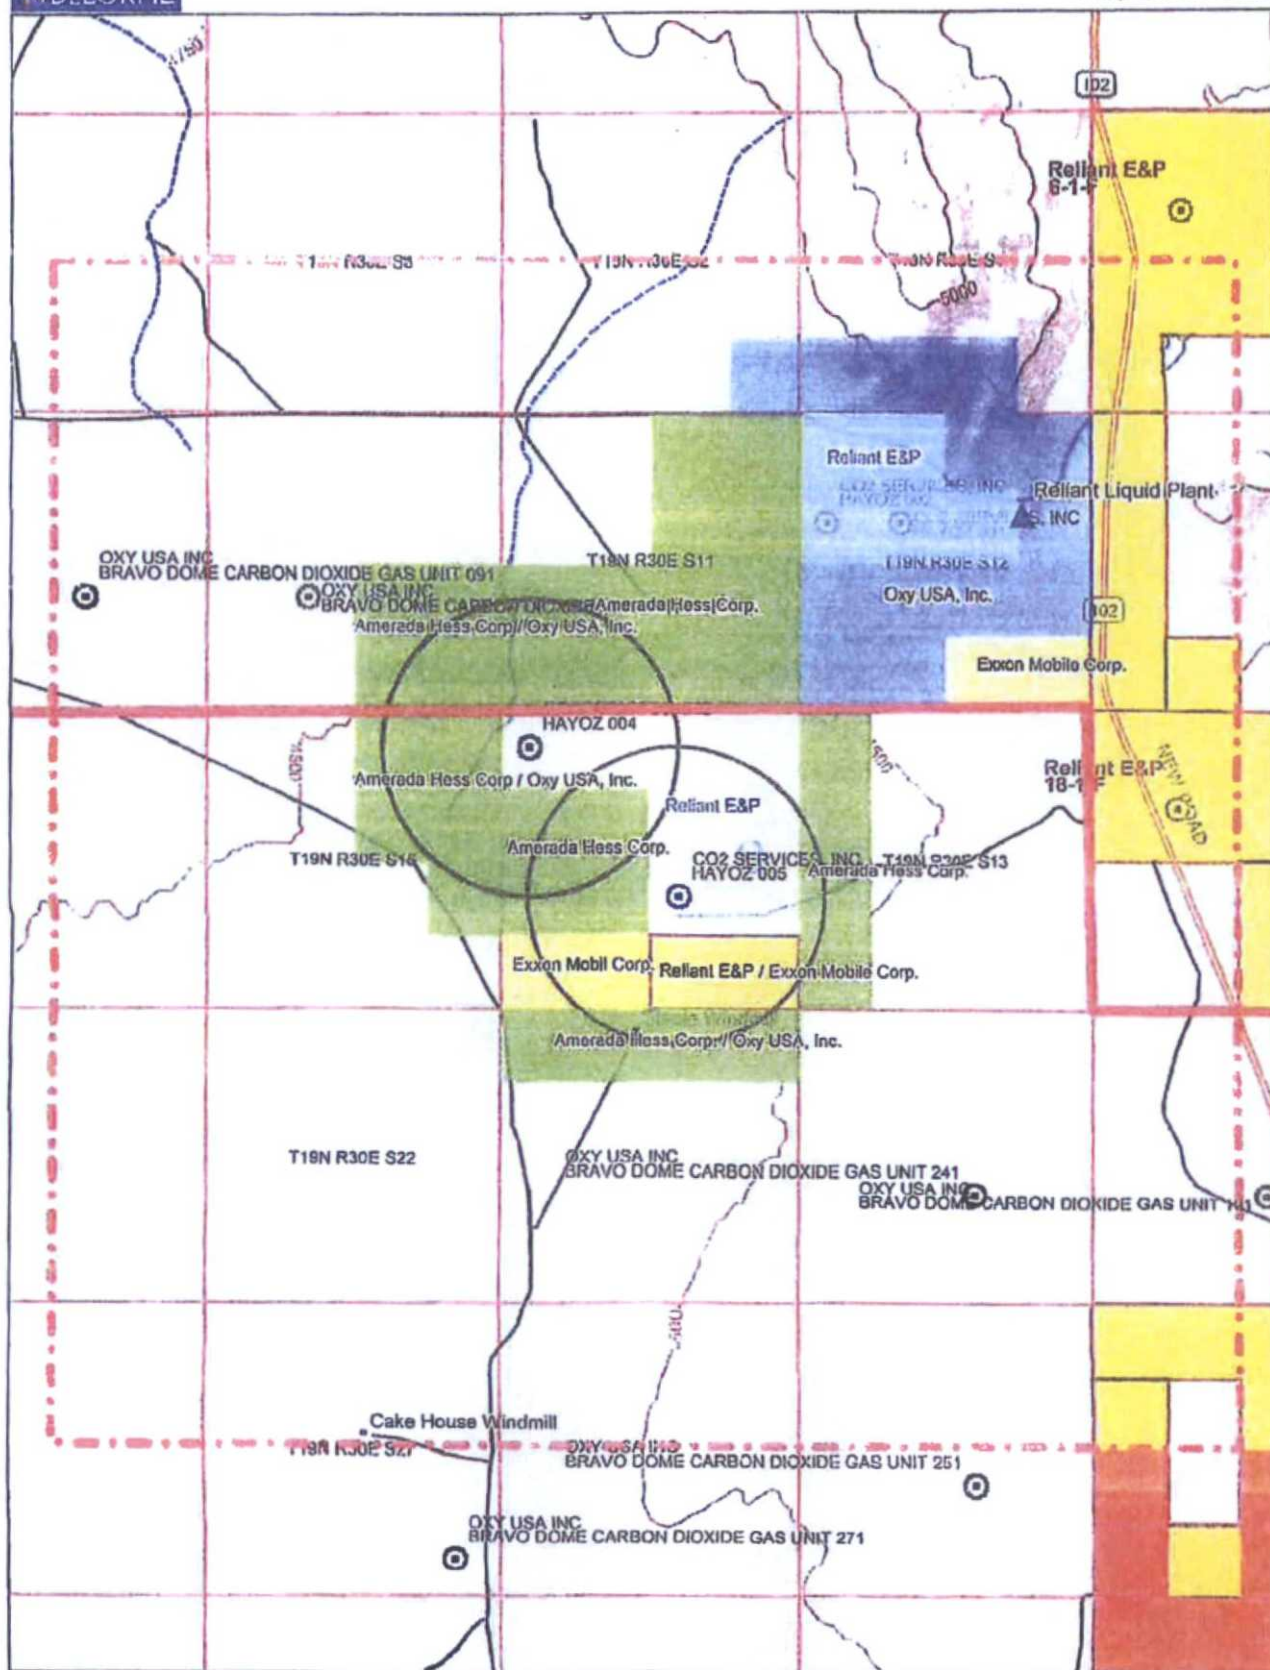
102

Reliant E&P
6-1-F

T19N R30E S3 T19N R30E S2 T19N R30E S

5000

Reliant E&P
CO2 SERVICES INC
HAYOZ 002

Reliant Liquid Plant
S, INC

OXY USA INC
BRAVO DOME CARBON DIOXIDE GAS UNIT 091

T19N R30E S11

T19N R30E S12

OXY USA INC
BRAVO DOME CARBON DIOXIDE Amerada Hess Corp.

Oxy USA, Inc.

102

Amerada Hess Corp / Oxy USA, Inc.

Exxon Mobile Corp.

HAYOZ 004

Amerada Hess Corp / Oxy USA, Inc.

Reliant E&P
18-1-F

NEW ROAD

Reliant E&P

Amerada Hess Corp.

T19N R30E S15

CO2 SERVICES INC
HAYOZ 005

Amerada Hess Corp.

T19N R30E S13

Exxon Mobil Corp.

Reliant E&P / Exxon Mobile Corp.

Amerada Hess Corp / Oxy USA, Inc.

T19N R30E S22

OXY USA INC
BRAVO DOME CARBON DIOXIDE GAS UNIT 241

OXY USA INC
BRAVO DOME CARBON DIOXIDE GAS UNIT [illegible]

Cake House Windmill

T19N R30E S27

OXY USA INC
BRAVO DOME CARBON DIOXIDE GAS UNIT 251

OXY USA INC
BRAVO DOME CARBON DIOXIDE GAS UNIT 271